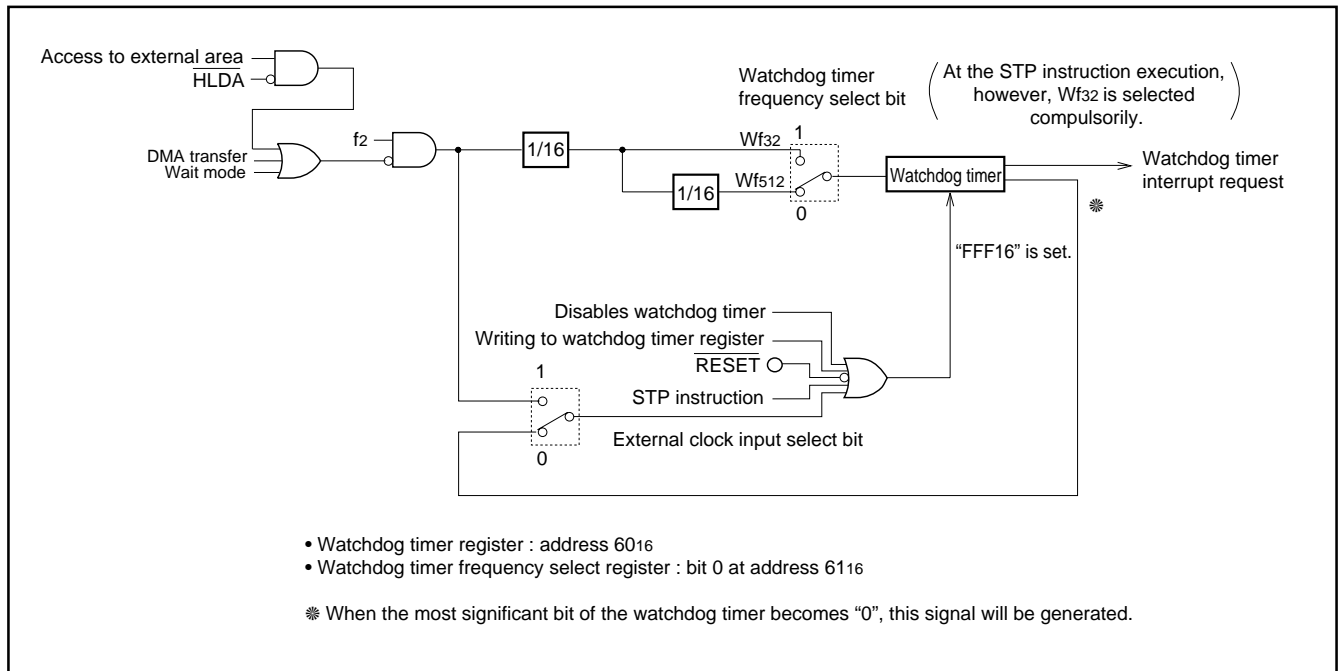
Access to external area
$\overline{HLDA}$

Watchdog timer frequency select bit

( At the STP instruction execution, however, Wf32 is selected compulsorily. )

DMA transfer
Wait mode

$f_2$

1/16

Wf32

1

1/16

Wf512

0

Watchdog timer

Watchdog timer interrupt request

❅

"FFF16" is set.

Disables watchdog timer
Writing to watchdog timer register
$\overline{RESET}$
STP instruction

1

0

External clock input select bit

• Watchdog timer register : address $60_{16}$
• Watchdog timer frequency select register : bit 0 at address $61_{16}$

❅ When the most significant bit of the watchdog timer becomes "0", this signal will be generated.